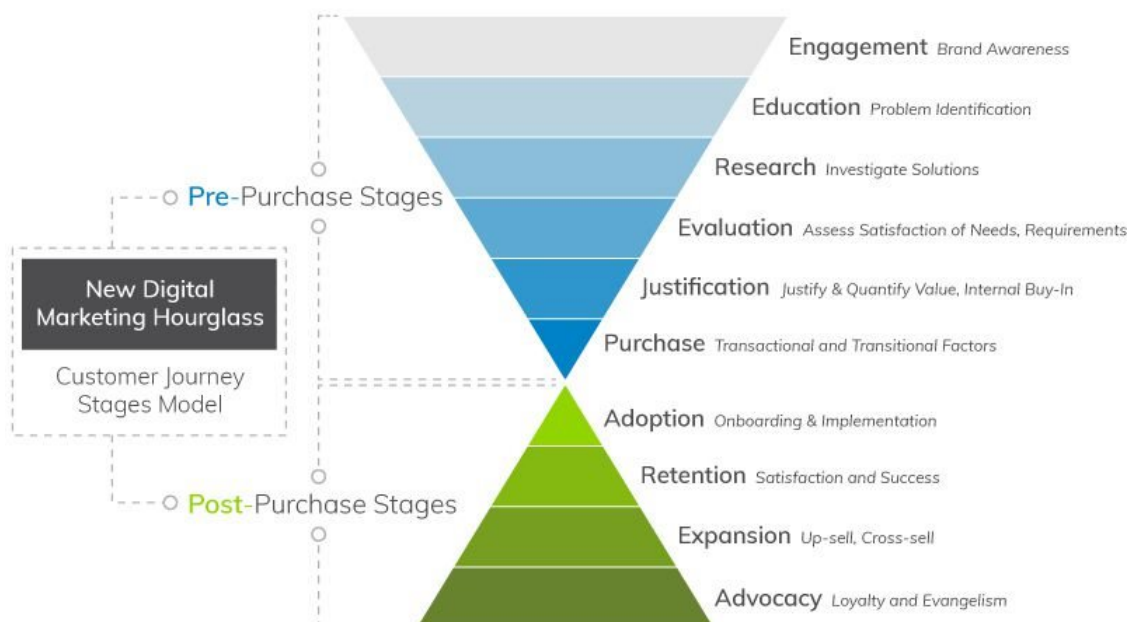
New Digital Marketing Hourglass

Customer Journey Stages Model

Pre-Purchase Stages

Engagement Brand Awareness

Education Problem Identification

Research Investigate Solutions

Evaluation Assess Satisfaction of Needs, Requirements

Justification Justify & Quantify Value, Internal Buy-In

Purchase Transactional and Transitional Factors

Post-Purchase Stages

Adoption Onboarding & Implementation

Retention Satisfaction and Success

Expansion Up-sell, Cross-sell

Advocacy Loyalty and Evangelism